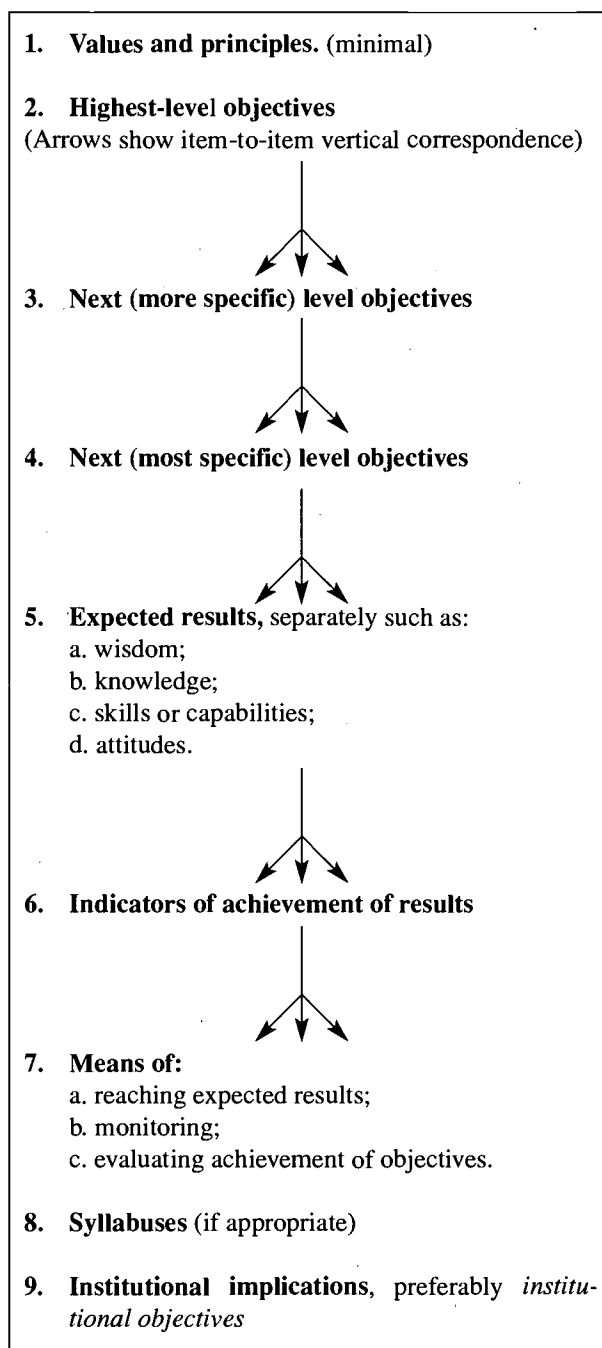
1. **Values and principles.** (minimal)

2. **Highest-level objectives**
(Arrows show item-to-item vertical correspondence)

3. **Next (more specific) level objectives**

4. **Next (most specific) level objectives**

5. **Expected results,** separately such as:
a. wisdom;
b. knowledge;
c. skills or capabilities;
d. attitudes.

6. **Indicators of achievement of results**

7. **Means of:**
a. reaching expected results;
b. monitoring;
c. evaluating achievement of objectives.

8. **Syllabuses** (if appropriate)

9. **Institutional implications**, preferably *institutional objectives*